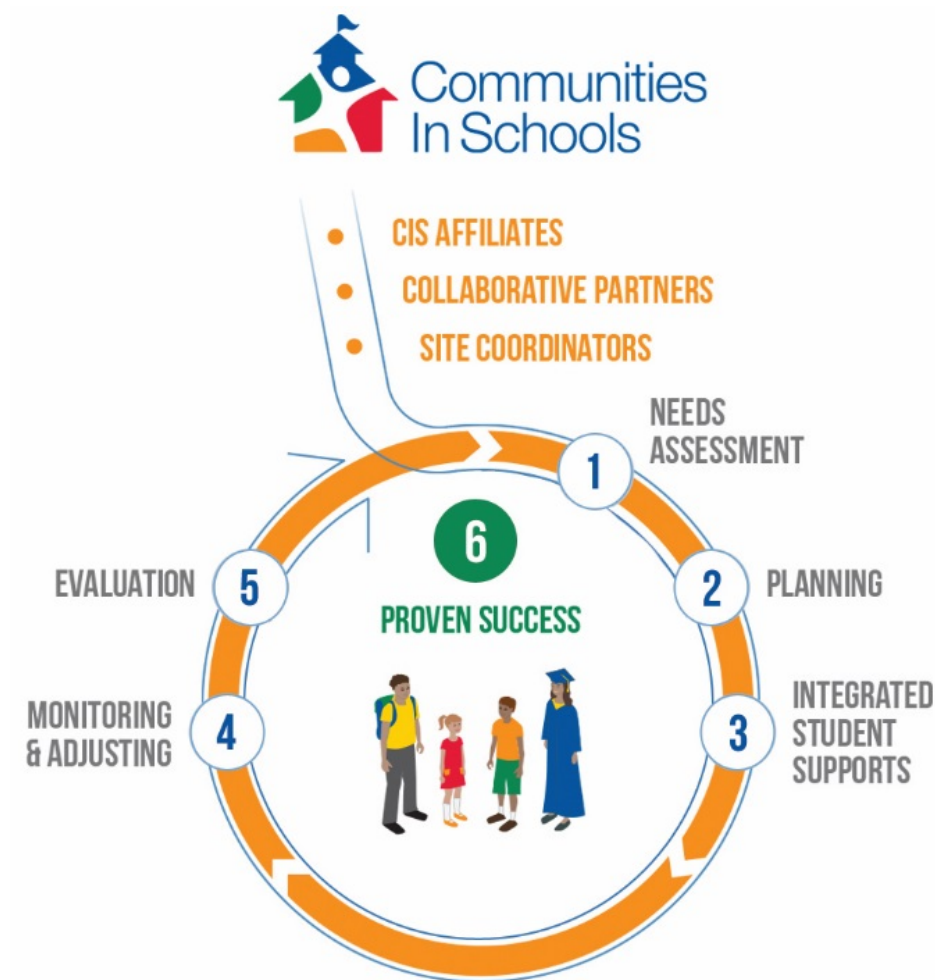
Communities In Schools

CIS AFFILIATES
COLLABORATIVE PARTNERS
SITE COORDINATORS

1 NEEDS ASSESSMENT

2 PLANNING

3 INTEGRATED STUDENT SUPPORTS

4 MONITORING & ADJUSTING

5 EVALUATION

6 PROVEN SUCCESS